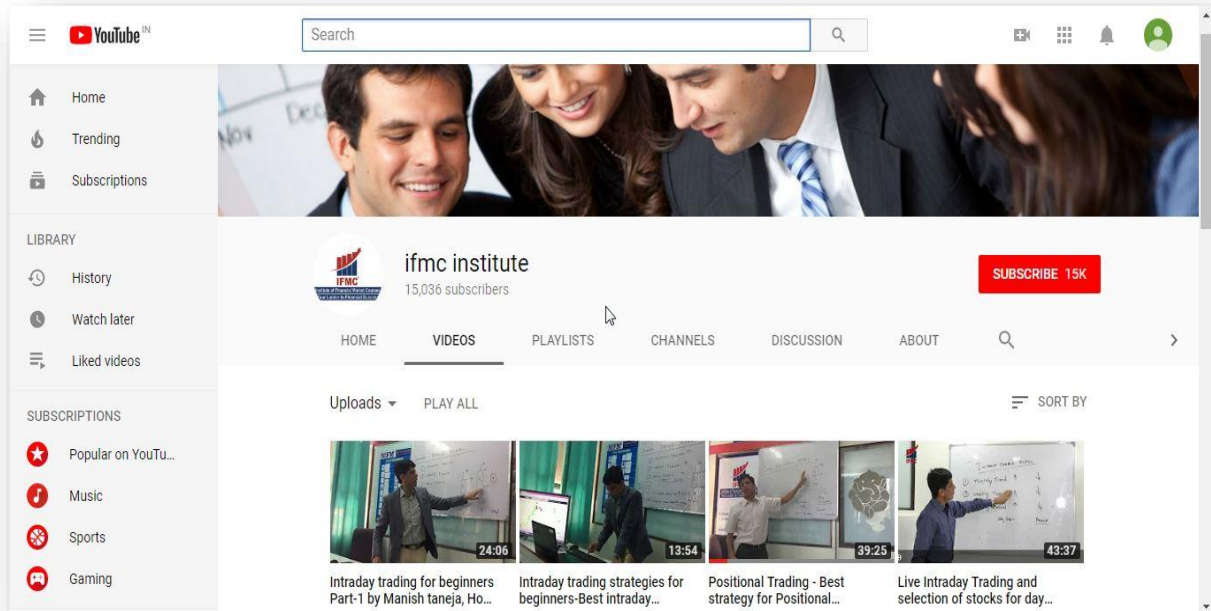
YouTube IN

Search

Home
Trending
Subscriptions

LIBRARY
History
Watch later
Liked videos

SUBSCRIPTIONS
Popular on YouTu...
Music
Sports
Gaming

IFMC

ifmc institute
15,036 subscribers

SUBSCRIBE 15K

HOME
VIDEOS
PLAYLISTS
CHANNELS
DISCUSSION
ABOUT

Uploads
PLAY ALL
SORT BY

24:06
Intraday trading for beginners Part-1 by Manish taneja, Ho...

13:54
Intraday trading strategies for beginners-Best intraday...

39:25
Positional Trading - Best strategy for Positional...

43:37
Live Intraday Trading and selection of stocks for day...